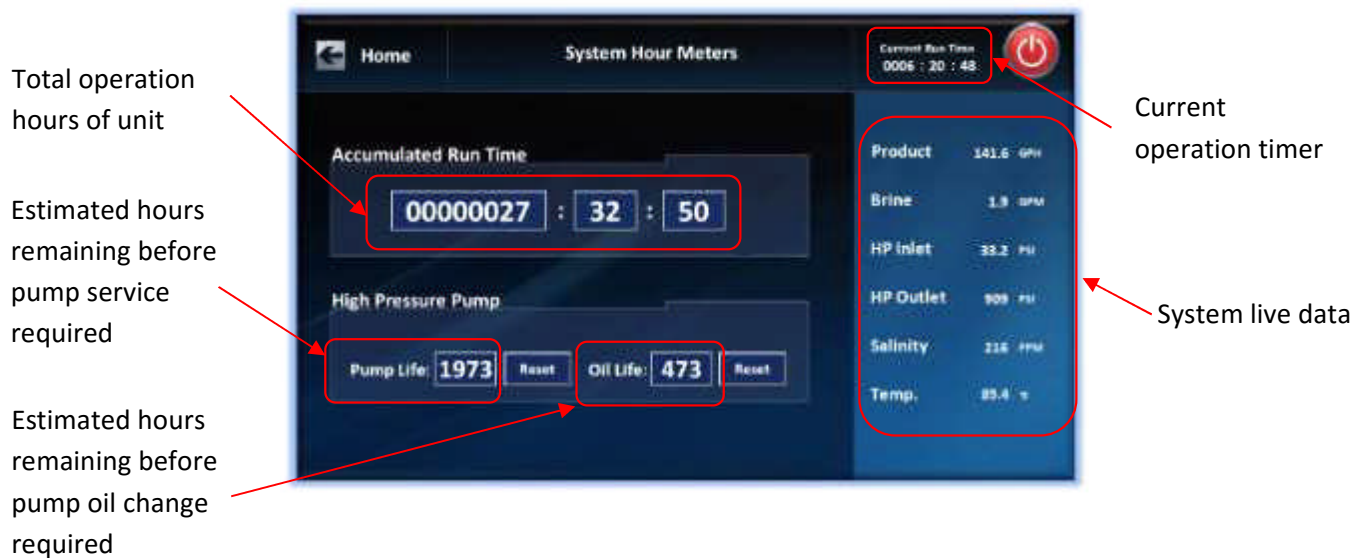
Total operation hours of unit

Estimated hours remaining before pump service required

Estimated hours remaining before pump oil change required

Home

System Hour Meters

Current Run Time
0006 : 20 : 48

Current operation timer

Accumulated Run Time

00000027 : 32 : 50

High Pressure Pump

Pump Life: 1973 Reset

Oil Life: 473 Reset

Product 141.6 GPH

Brine 1.9 GPM

HP Inlet 33.2 PSI

HP Outlet 909 PSI

Salinity 216 PPM

Temp. 85.4 °F

System live data